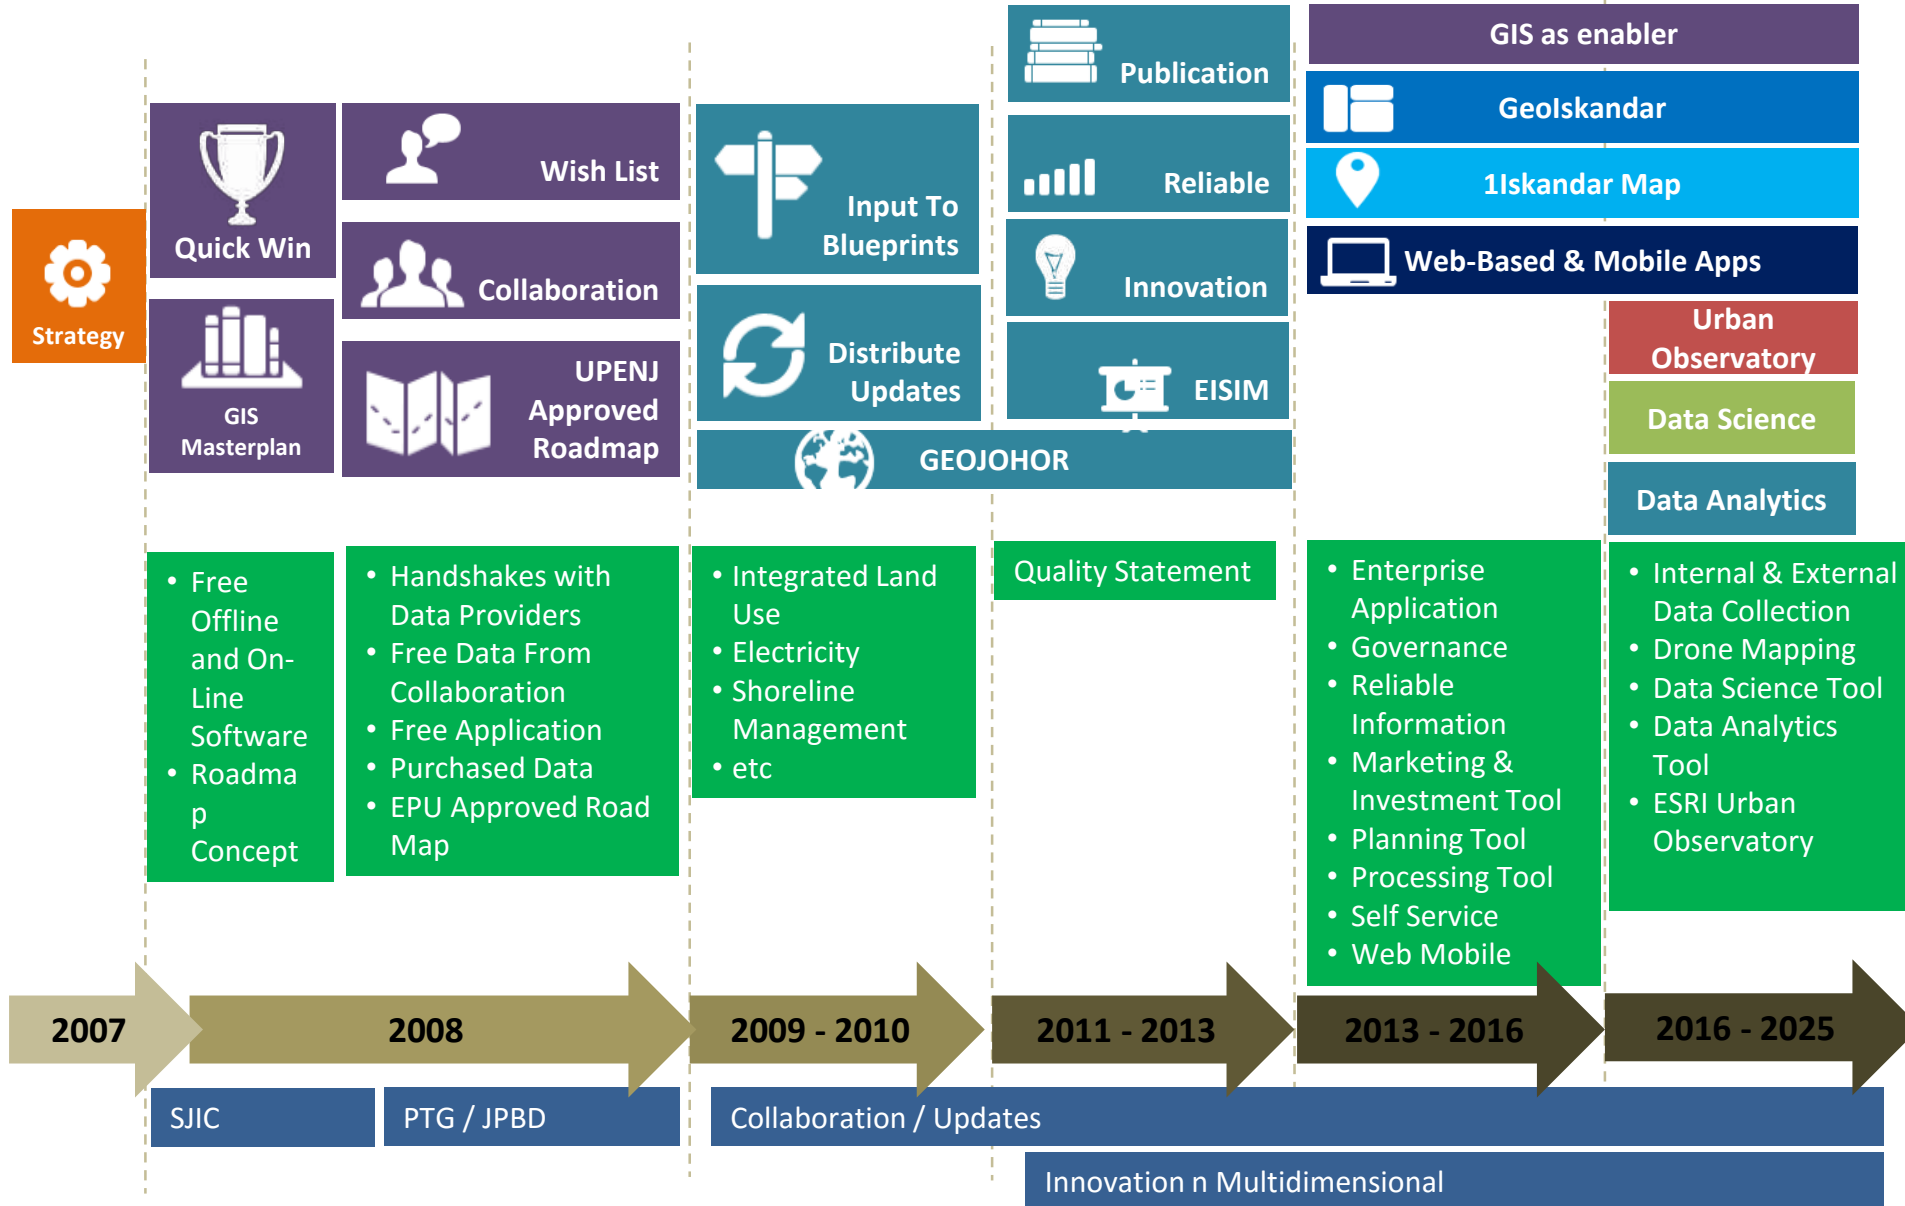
Strategy

Quick Win

GIS Masterplan

Wish List

Collaboration

UPENJ Approved Roadmap

Input To Blueprints

Distribute Updates

GEOJOHOR

Publication

Reliable

Innovation

EISIM

GIS as enabler

GeoIskandar

1Iskandar Map

Web-Based & Mobile Apps

Urban Observatory

Data Science

Data Analytics

- Free Offline and On-Line Software
- Roadmap Concept

- Handshakes with Data Providers
- Free Data From Collaboration
- Free Application
- Purchased Data
- EPU Approved Road Map

- Integrated Land Use
- Electricity
- Shoreline Management
- etc

Quality Statement

- Enterprise Application
- Governance
- Reliable Information
- Marketing & Investment Tool
- Planning Tool
- Processing Tool
- Self Service
- Web Mobile

- Internal & External Data Collection
- Drone Mapping
- Data Science Tool
- Data Analytics Tool
- ESRI Urban Observatory

2007

2008

2009 - 2010

2011 - 2013

2013 - 2016

2016 - 2025

SJIC

PTG / JPBD

Collaboration / Updates

Innovation n Multidimensional